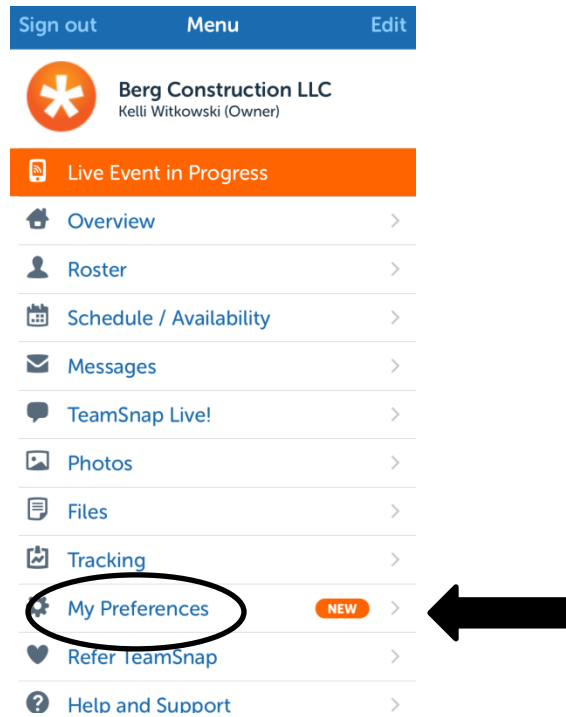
Sign out
Menu
Edit

Berg Construction LLC
Kelli Witkowski (Owner)

Live Event in Progress

Overview

Roster

Schedule / Availability

Messages

TeamSnap Live!

Photos

Files

Tracking

My Preferences NEW

Refer TeamSnap

Help and Support